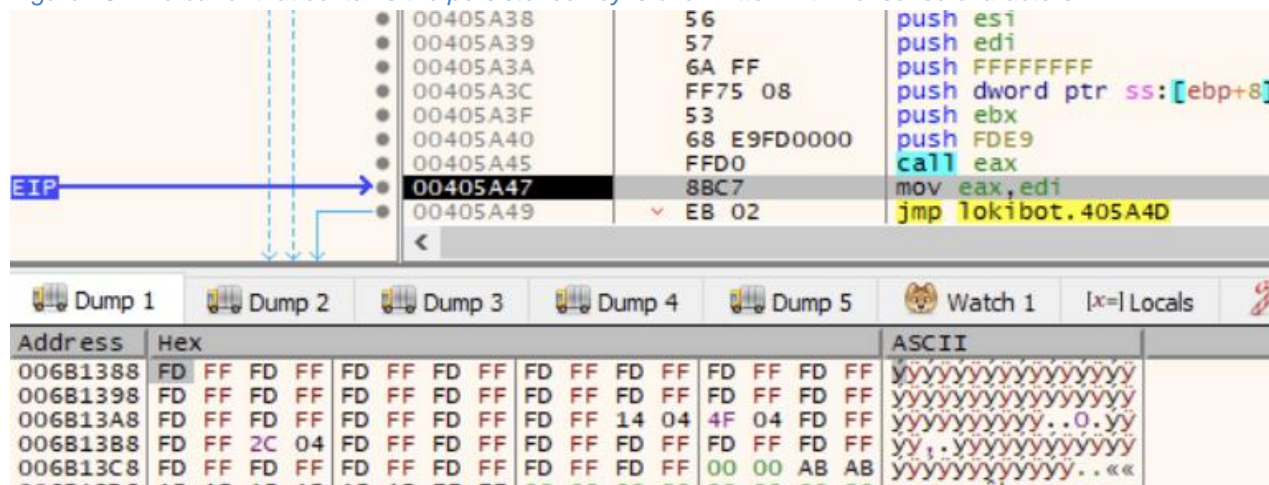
| | | |
|---|---|---|
| 00405A38 | 56 | push esi |
| 00405A39 | 57 | push edi |
| 00405A3A | 6A FF | push FFFFFFFF |
| 00405A3C | FF75 08 | push dword ptr ss:[ebp+8] |
| 00405A3F | 53 | push ebx |
| 00405A40 | 68 E9FD0000 | push FDE9 |
| 00405A45 | FFD0 | call eax |
| 00405A47 | 8BC7 | mov eax,edi |
| 00405A49 | EB 02 | jmp lokibot.405A4D |

EIP

Dump 1 Dump 2 Dump 3 Dump 4 Dump 5 Watch 1 [x=] Locals

| Address | Hex | ASCII |
|---|---|---|
| 006B1388 | FD FF FD FF FD FF FD FF FD FF FD FF FD FF FD FF | ýÿýÿýÿýÿýÿýÿýÿýÿ |
| 006B1398 | FD FF FD FF FD FF FD FF FD FF FD FF FD FF FD FF | ýÿýÿýÿýÿýÿýÿýÿýÿ |
| 006B13A8 | FD FF FD FF FD FF FD FF FD FF 14 04 4F 04 FD FF | ýÿýÿýÿýÿýÿ..O.ýÿ |
| 006B13B8 | FD FF 2C 04 FD FF FD FF FD FF FD FF FD FF FD FF | ýÿ,.ýÿýÿýÿýÿýÿýÿ |
| 006B13C8 | FD FF FD FF FD FF FD FF FD FF FD FF 00 00 AB AB | ýÿýÿýÿýÿýÿýÿ..«« |